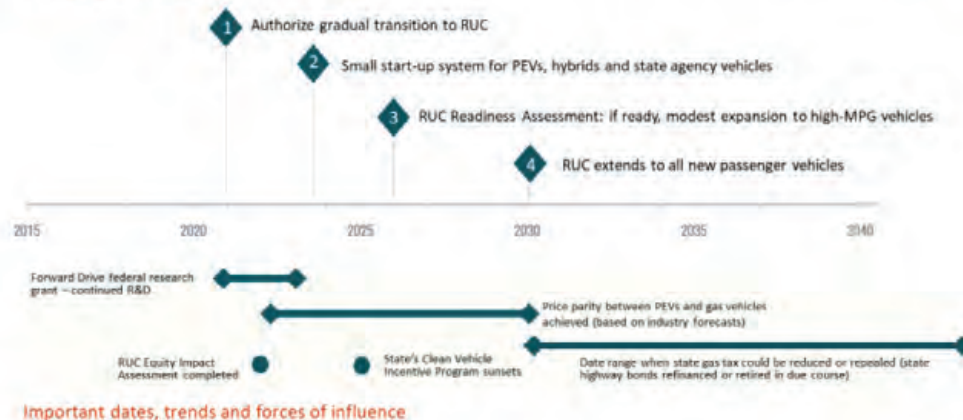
1 Authorize gradual transition to RUC

2 Small start-up system for PEVs, hybrids and state agency vehicles

3 RUC Readiness Assessment: if ready, modest expansion to high-MPG vehicles

4 RUC extends to all new passenger vehicles

2015 2020 2025 2030 2035 2040

Forward Drive federal research grant – continued R&D

Price parity between PEVs and gas vehicles achieved (based on industry forecasts)

RUC Equity Impact Assessment completed

State's Clean Vehicle Incentive Program sunsets

Date range when state gas tax could be reduced or repealed (state highway bonds refinanced or retired in due course)

Important dates, trends and forces of influence